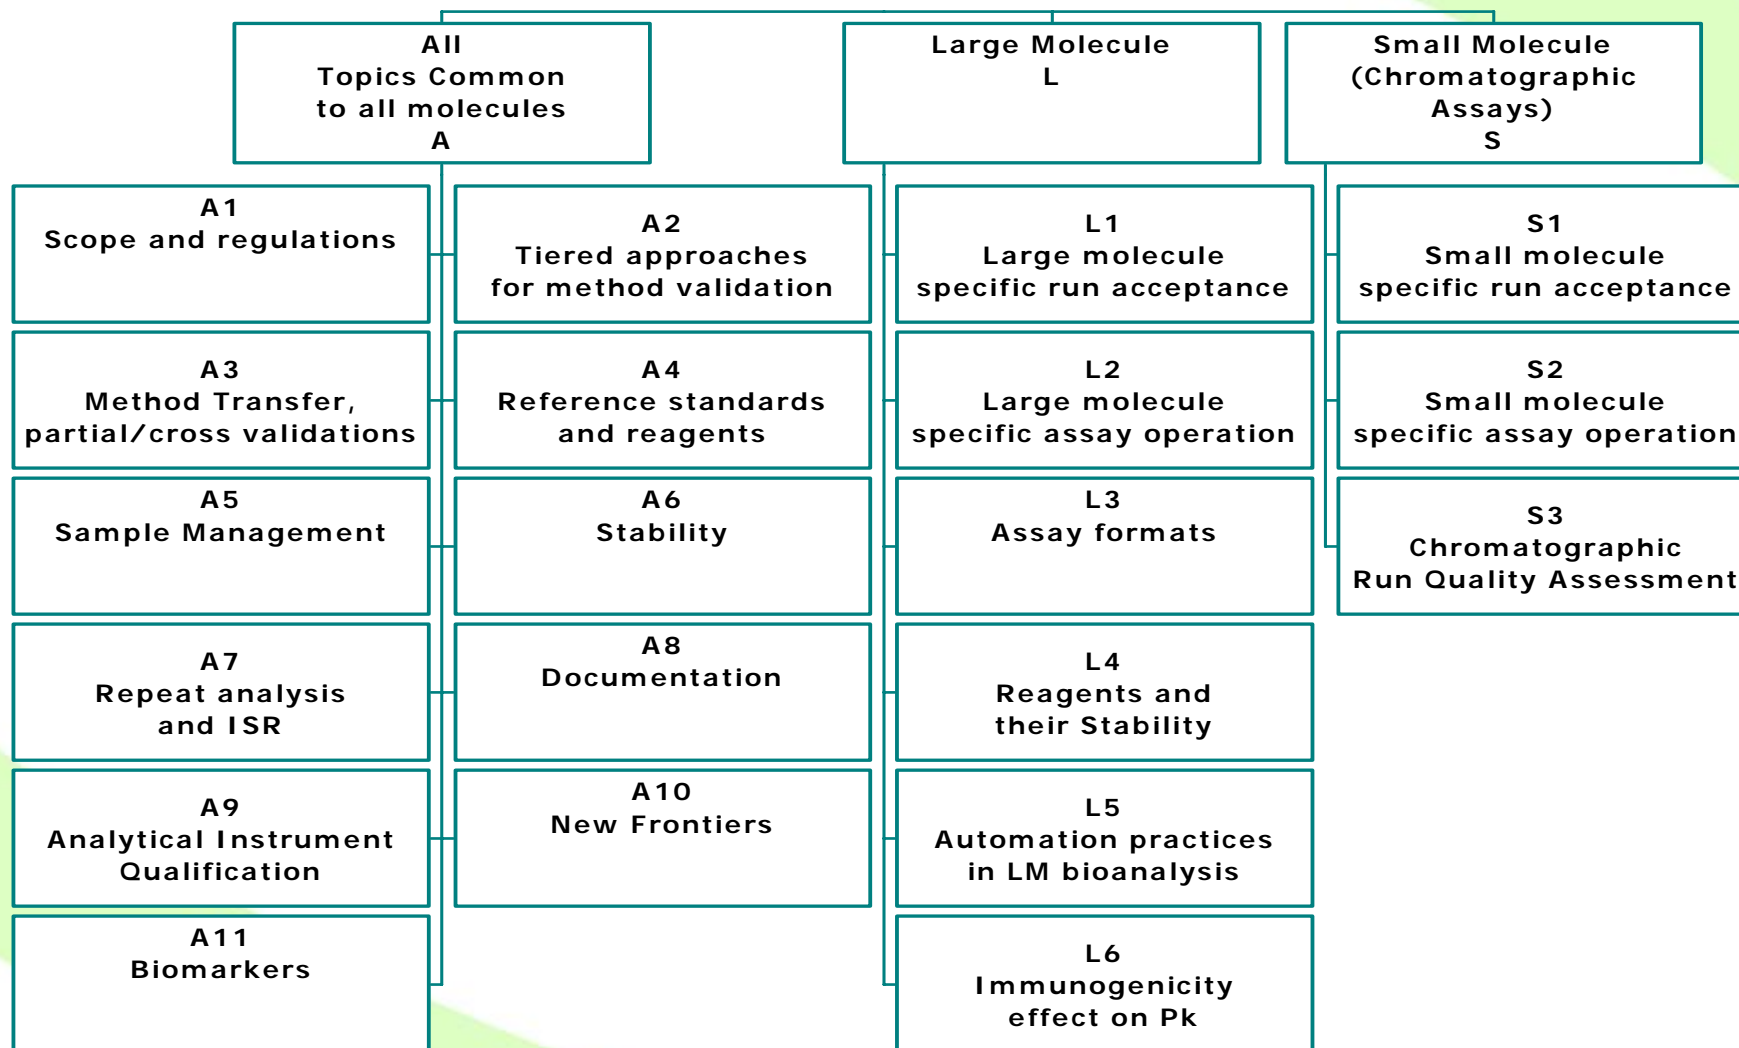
All
Topics Common
to all molecules
A

Large Molecule
L

Small Molecule
(Chromatographic
Assays)
S

A1
Scope and regulations

A2
Tiered approaches
for method validation

L1
Large molecule
specific run acceptance

S1
Small molecule
specific run acceptance

A3
Method Transfer,
partial/cross validations

A4
Reference standards
and reagents

L2
Large molecule
specific assay operation

S2
Small molecule
specific assay operation

A5
Sample Management

A6
Stability

L3
Assay formats

S3
Chromatographic
Run Quality Assessment

A7
Repeat analysis
and ISR

A8
Documentation

L4
Reagents and
their Stability

A9
Analytical Instrument
Qualification

A10
New Frontiers

L5
Automation practices
in LM bioanalysis

A11
Biomarkers

L6
Immunogenicity
effect on Pk